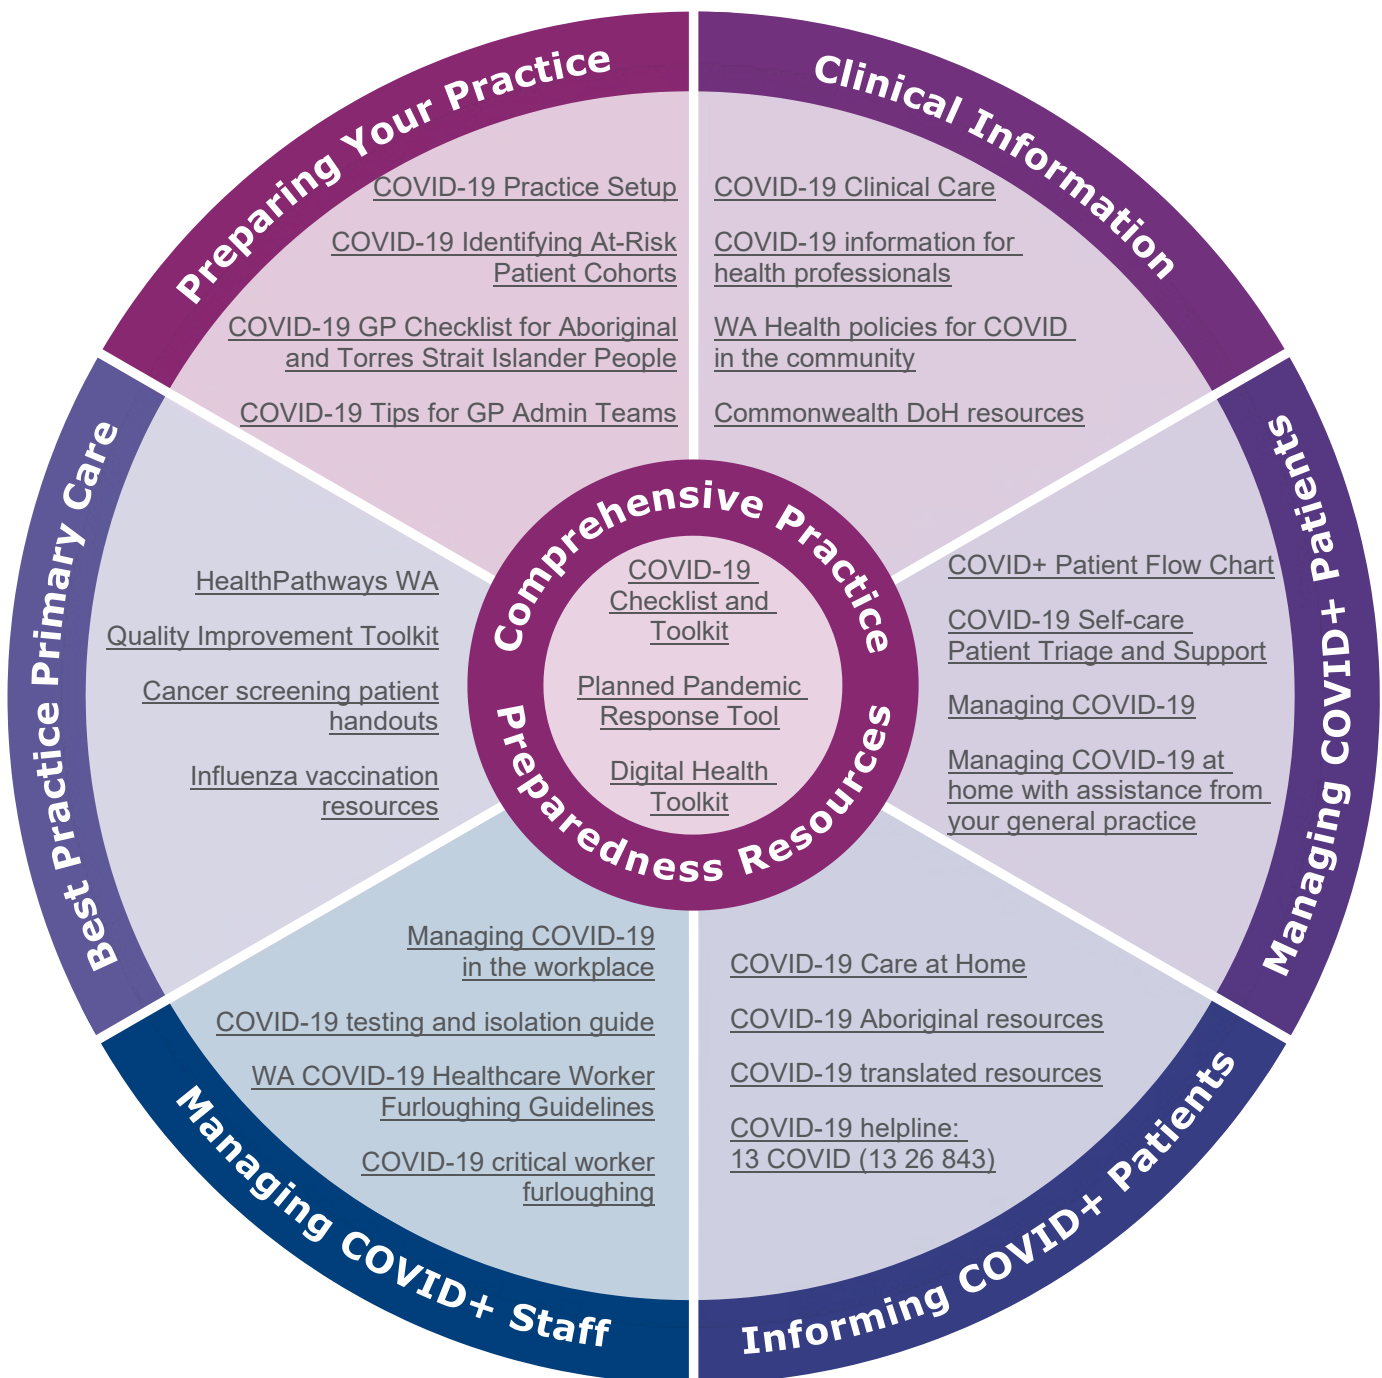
Preparing Your Practice

COVID-19 Practice Setup

COVID-19 Identifying At-Risk Patient Cohorts

COVID-19 GP Checklist for Aboriginal and Torres Strait Islander People

COVID-19 Tips for GP Admin Teams

Clinical Information

COVID-19 Clinical Care

COVID-19 information for health professionals

WA Health policies for COVID in the community

Commonwealth DoH resources

Managing COVID+ Patients

COVID+ Patient Flow Chart

COVID-19 Self-care Patient Triage and Support

Managing COVID-19

Managing COVID-19 at home with assistance from your general practice

Informing COVID+ Patients

COVID-19 Care at Home

COVID-19 Aboriginal resources

COVID-19 translated resources

COVID-19 helpline: 13 COVID (13 26 843)

Managing COVID+ Staff

Managing COVID-19 in the workplace

COVID-19 testing and isolation guide

WA COVID-19 Healthcare Worker Furloughing Guidelines

COVID-19 critical worker furloughing

Best Practice Primary Care

HealthPathways WA

Quality Improvement Toolkit

Cancer screening patient handouts

Influenza vaccination resources

Comprehensive Practice Preparedness Resources

COVID-19 Checklist and Toolkit

Planned Pandemic Response Tool

Digital Health Toolkit